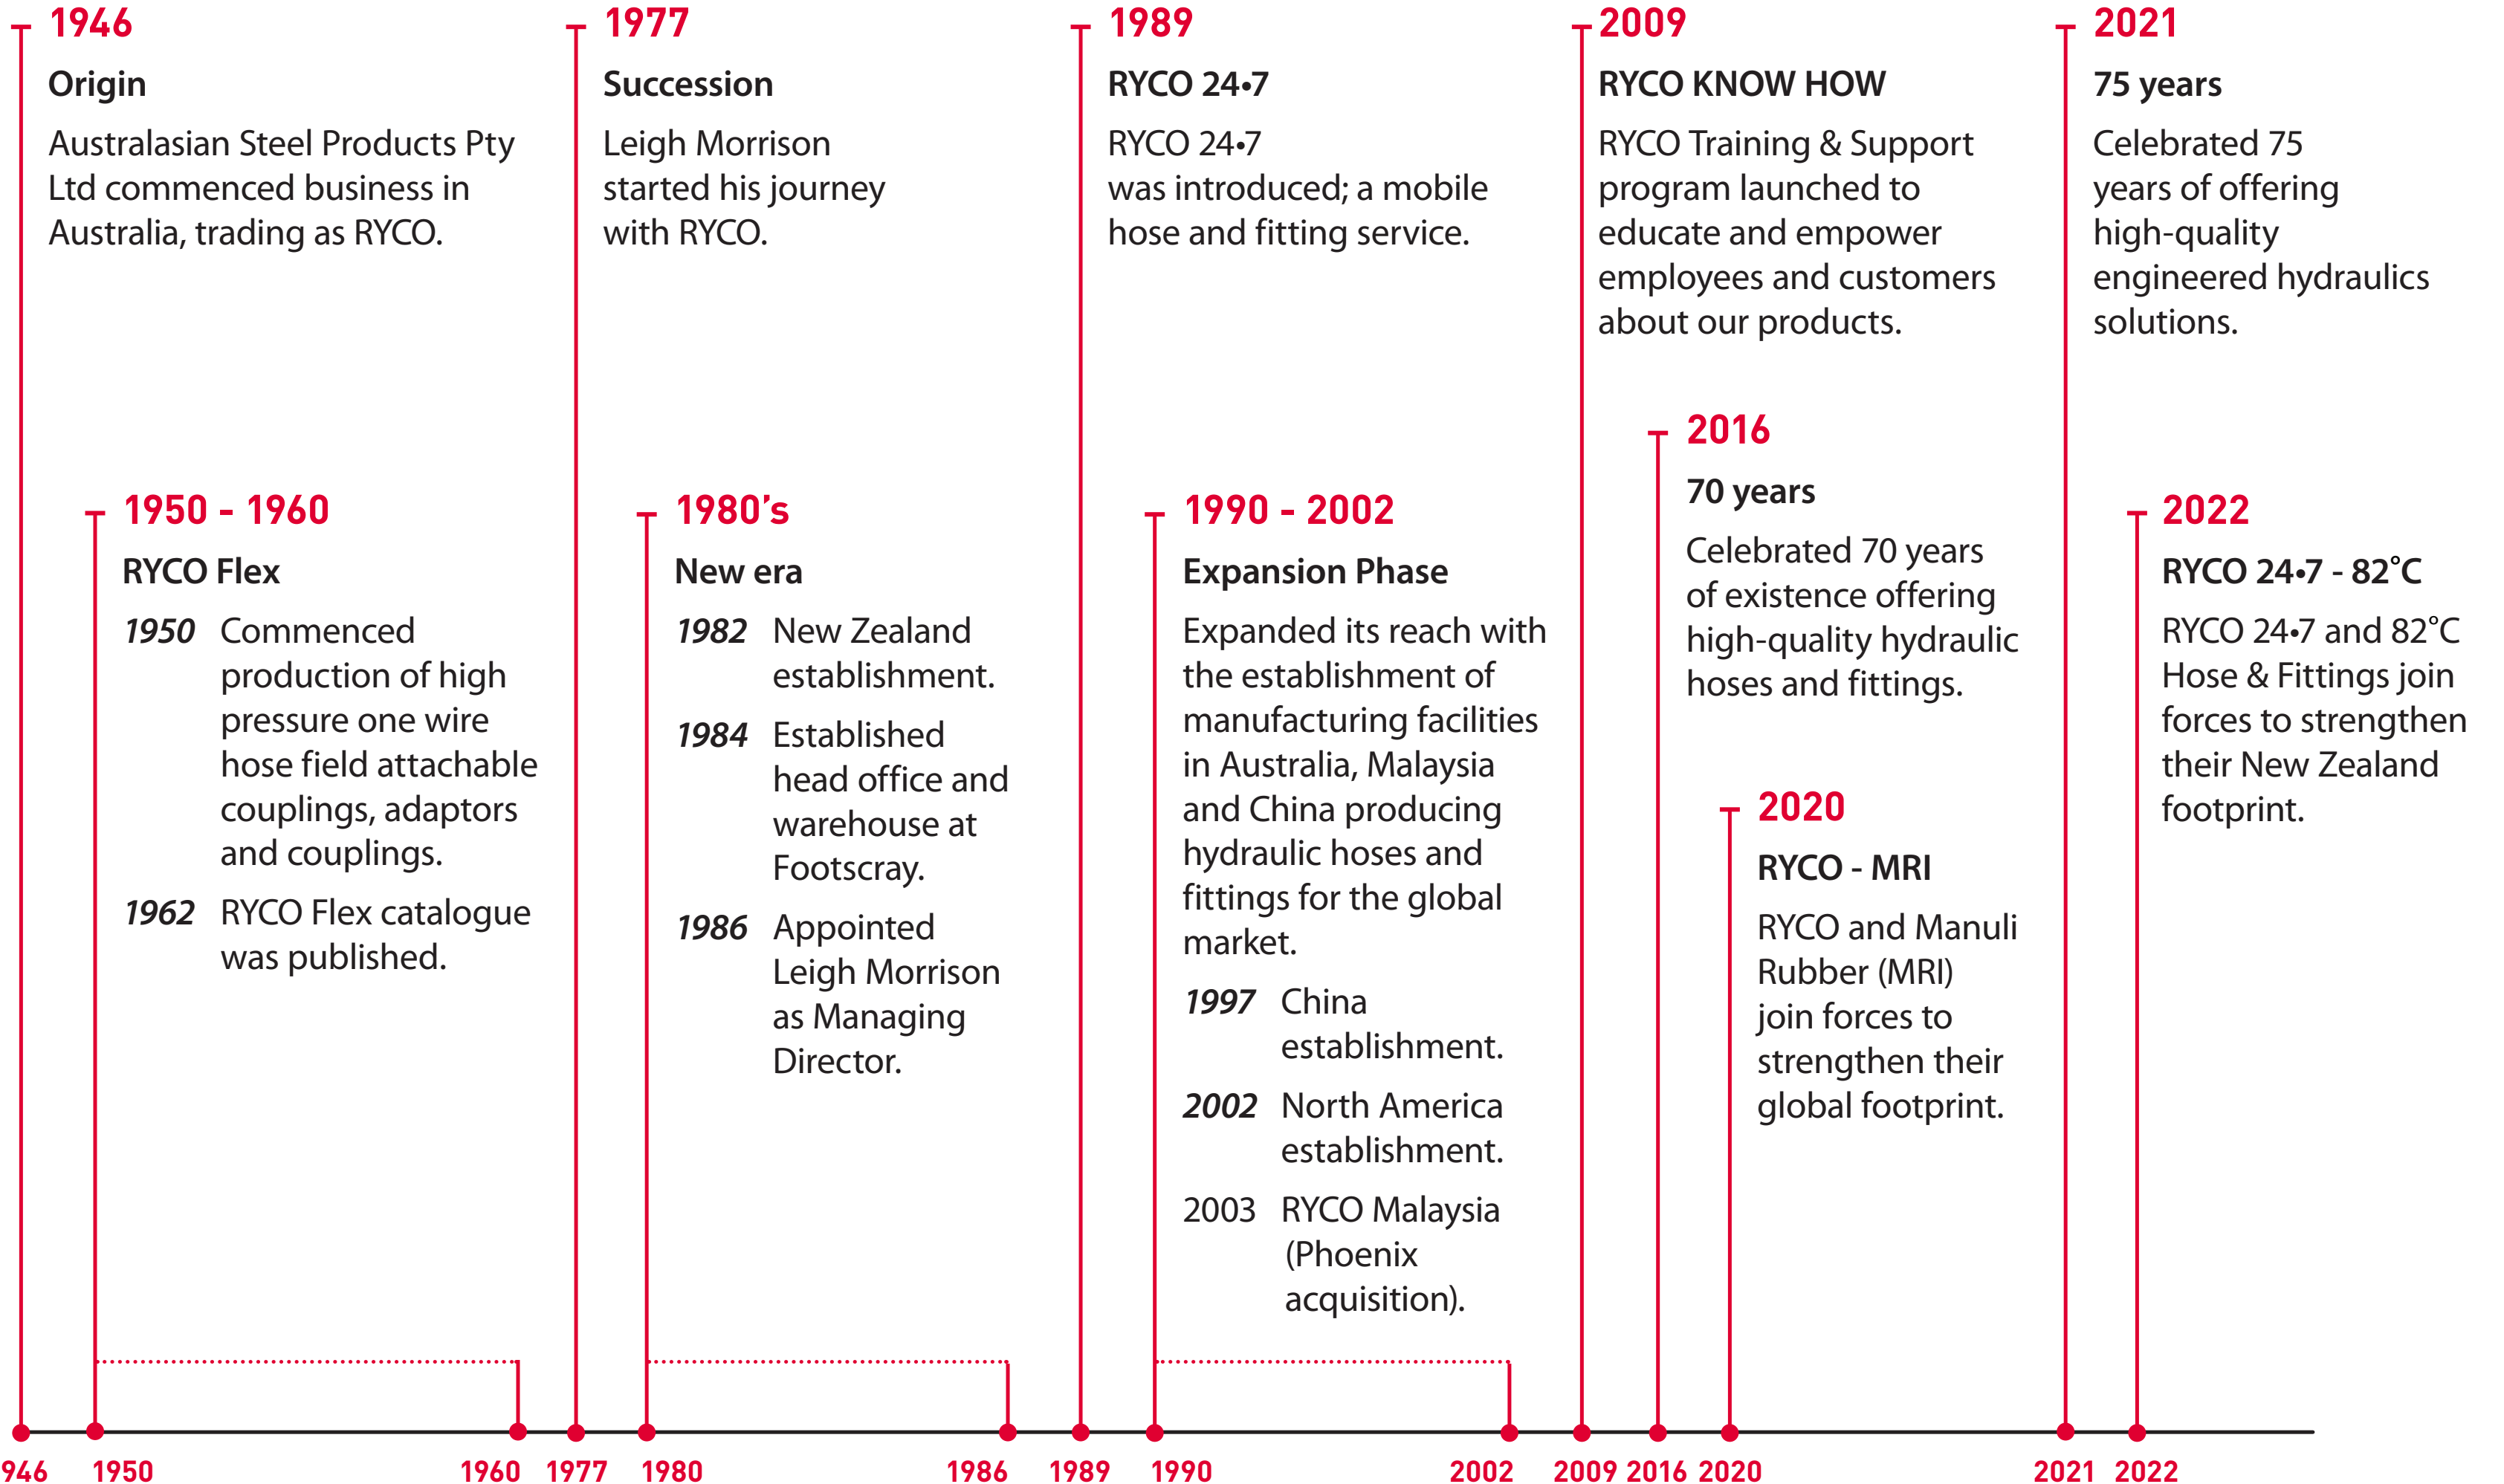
1946
Origin
Australasian Steel Products Pty Ltd commenced business in Australia, trading as RYCO.

1950 - 1960
RYCO Flex
1950 Commenced production of high pressure one wire hose field attachable couplings, adaptors and couplings.
1962 RYCO Flex catalogue was published.

1977
Succession
Leigh Morrison started his journey with RYCO.

1980's
New era
1982 New Zealand establishment.
1984 Established head office and warehouse at Footscray.
1986 Appointed Leigh Morrison as Managing Director.

1989
RYCO 24•7
RYCO 24•7 was introduced; a mobile hose and fitting service.

1990 - 2002
Expansion Phase
Expanded its reach with the establishment of manufacturing facilities in Australia, Malaysia and China producing hydraulic hoses and fittings for the global market.
1997 China establishment.
2002 North America establishment.
2003 RYCO Malaysia (Phoenix acquisition).

2009
RYCO KNOW HOW
RYCO Training & Support program launched to educate and empower employees and customers about our products.

2016
70 years
Celebrated 70 years of existence offering high-quality hydraulic hoses and fittings.

2020
RYCO - MRI
RYCO and Manuli Rubber (MRI) join forces to strengthen their global footprint.

2021
75 years
Celebrated 75 years of offering high-quality engineered hydraulics solutions.

2022
RYCO 24•7 - 82°C
RYCO 24•7 and 82°C Hose & Fittings join forces to strengthen their New Zealand footprint.

946 1950 1960 1977 1980 1986 1989 1990 2002 2009 2016 2020 2021 2022